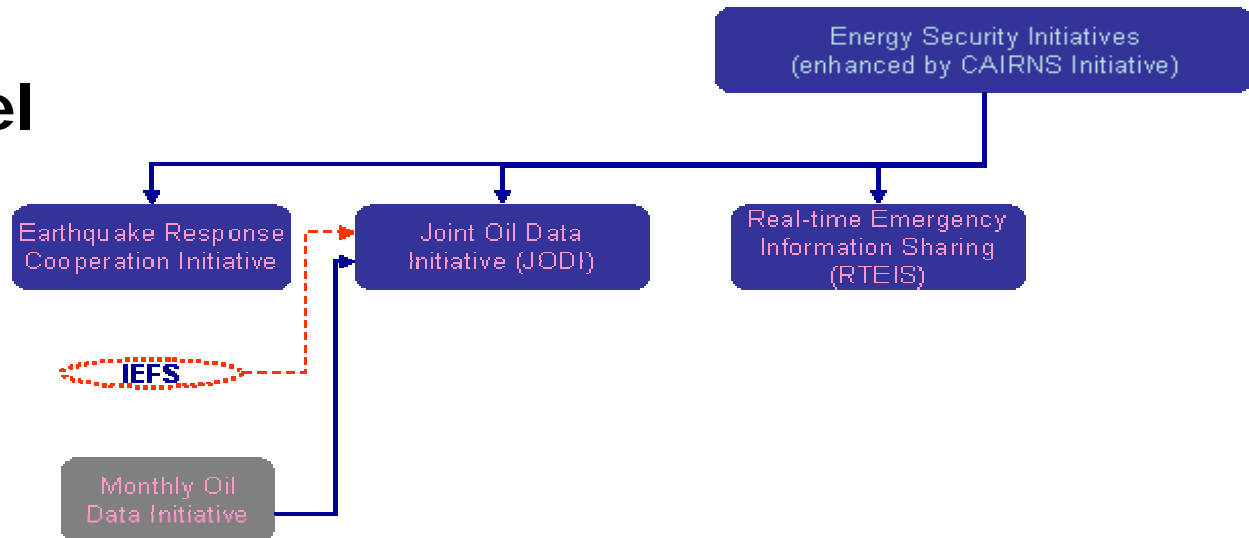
el

Energy Security Initiatives (enhanced by CAIRNS Initiative)

Earthquake Response Cooperation Initiative

Joint Oil Data Initiative (JODI)

Real-time Emergency Information Sharing (RTEIS)

IEFS

Monthly Oil Data Initiative